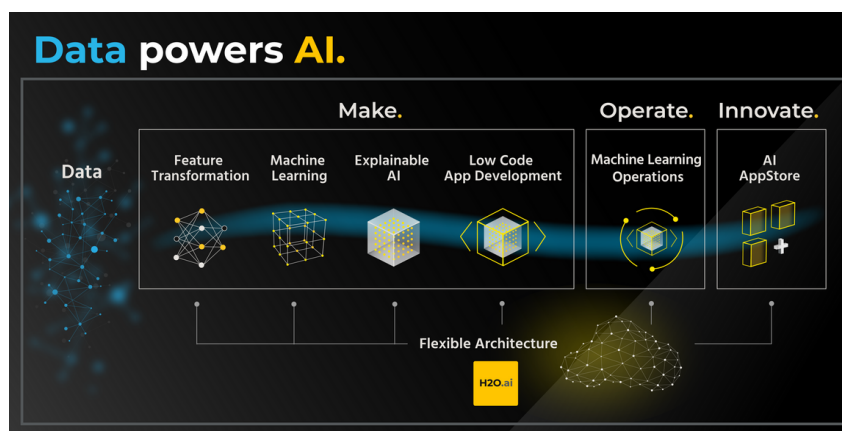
Data powers AI.

Make.

Operate.

Innovate.

Data

Feature Transformation

Machine Learning

Explainable AI

Low Code App Development

Machine Learning Operations

AI AppStore

Flexible Architecture

H2O.ai